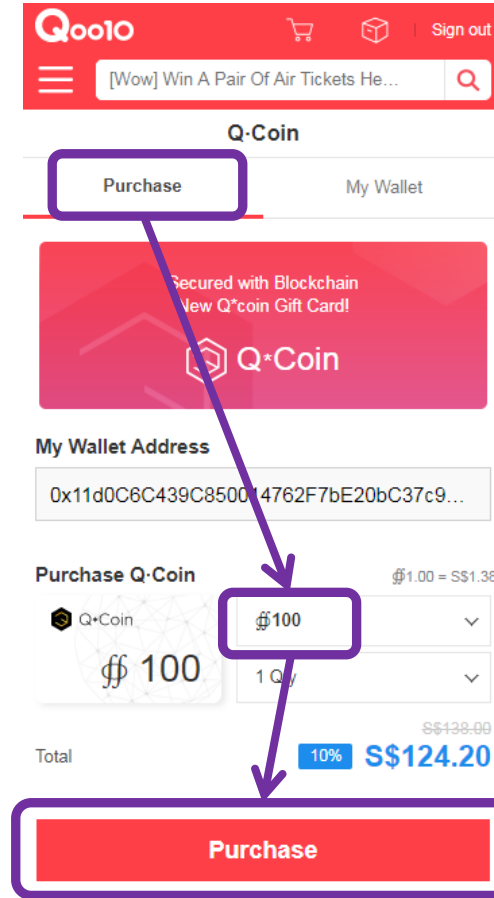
Qoo10

Sign out

[Wow] Win A Pair Of Air Tickets He...

Q·Coin

Purchase

My Wallet

Secured with Blockchain
New Q*coin Gift Card!

Q*Coin

My Wallet Address

0x11d0C6C439C85001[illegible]4762F7bE20bC37c9...

Purchase Q·Coin

∯1.00 = S$1.38

Q*Coin

∯ 100

∯100

1 Qty

S$138.00

Total

10%

S$124.20

Purchase